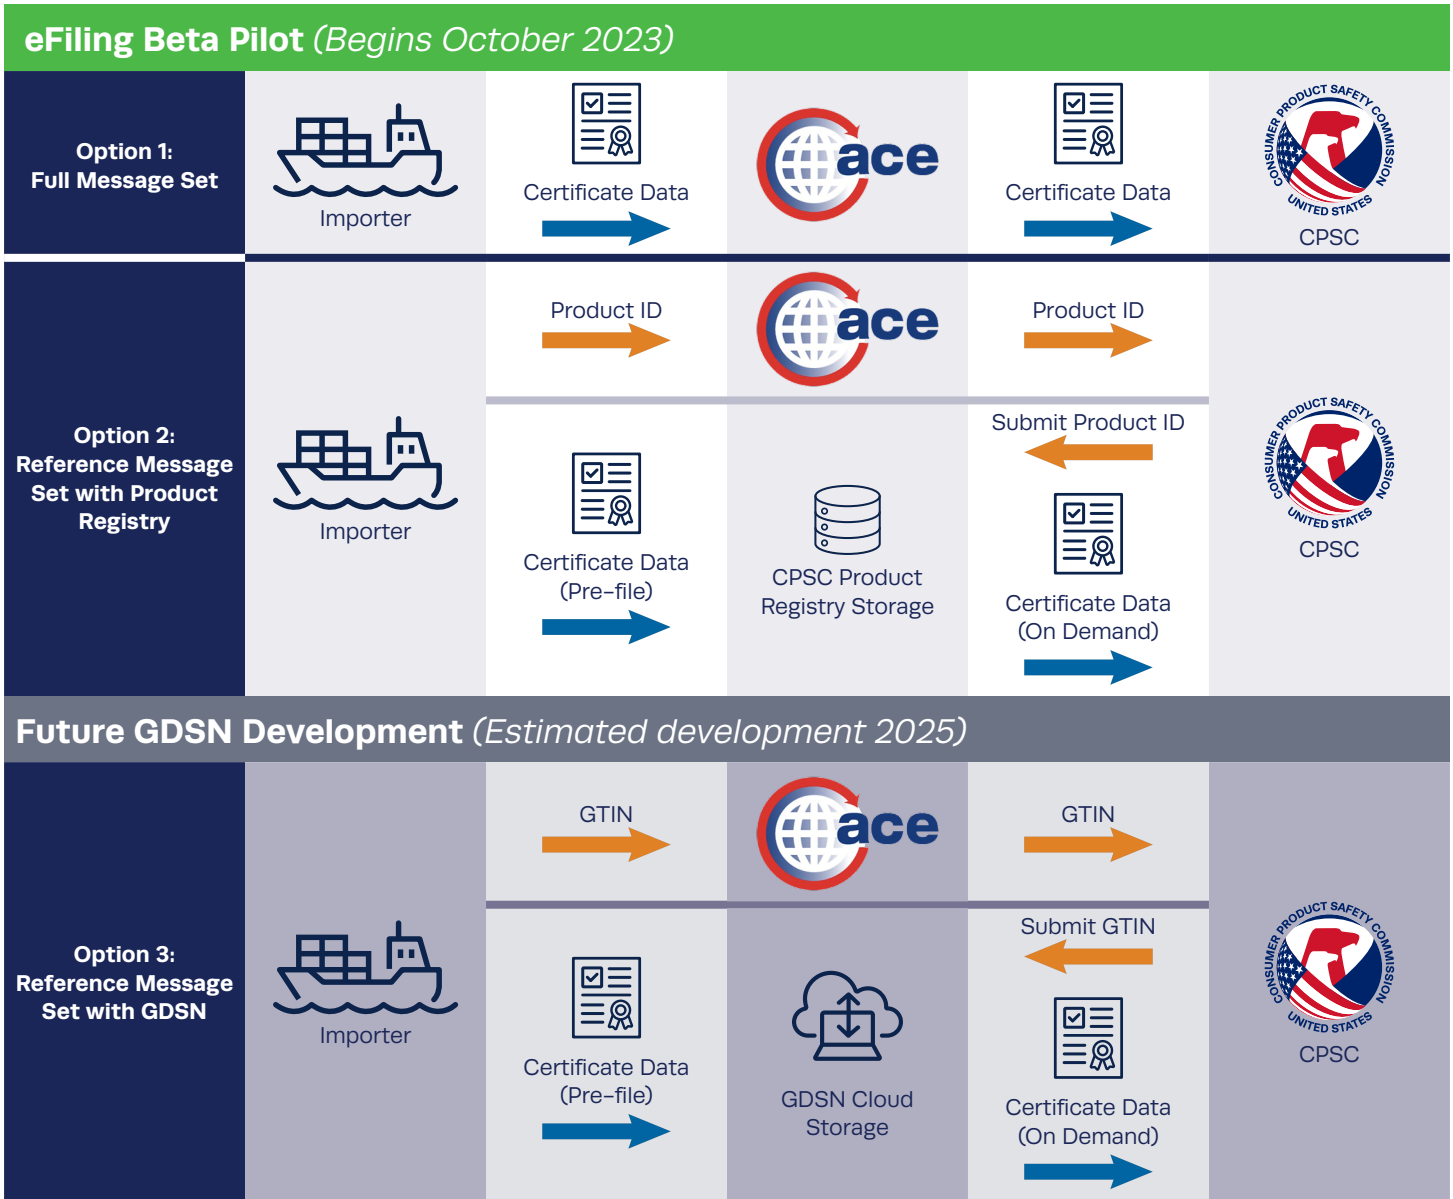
eFiling Beta Pilot (Begins October 2023)

Option 1: Full Message Set

Importer

Certificate Data

ace

Certificate Data

CONSUMER PRODUCT SAFETY COMMISSION UNITED STATES

CPSC

Option 2: Reference Message Set with Product Registry

Importer

Product ID

ace

Product ID

Certificate Data (Pre-file)

CPSC Product Registry Storage

Submit Product ID

Certificate Data (On Demand)

CONSUMER PRODUCT SAFETY COMMISSION UNITED STATES

CPSC

Future GDSN Development (Estimated development 2025)

Option 3: Reference Message Set with GDSN

Importer

GTIN

ace

GTIN

Certificate Data (Pre-file)

GDSN Cloud Storage

Submit GTIN

Certificate Data (On Demand)

CONSUMER PRODUCT SAFETY COMMISSION UNITED STATES

CPSC